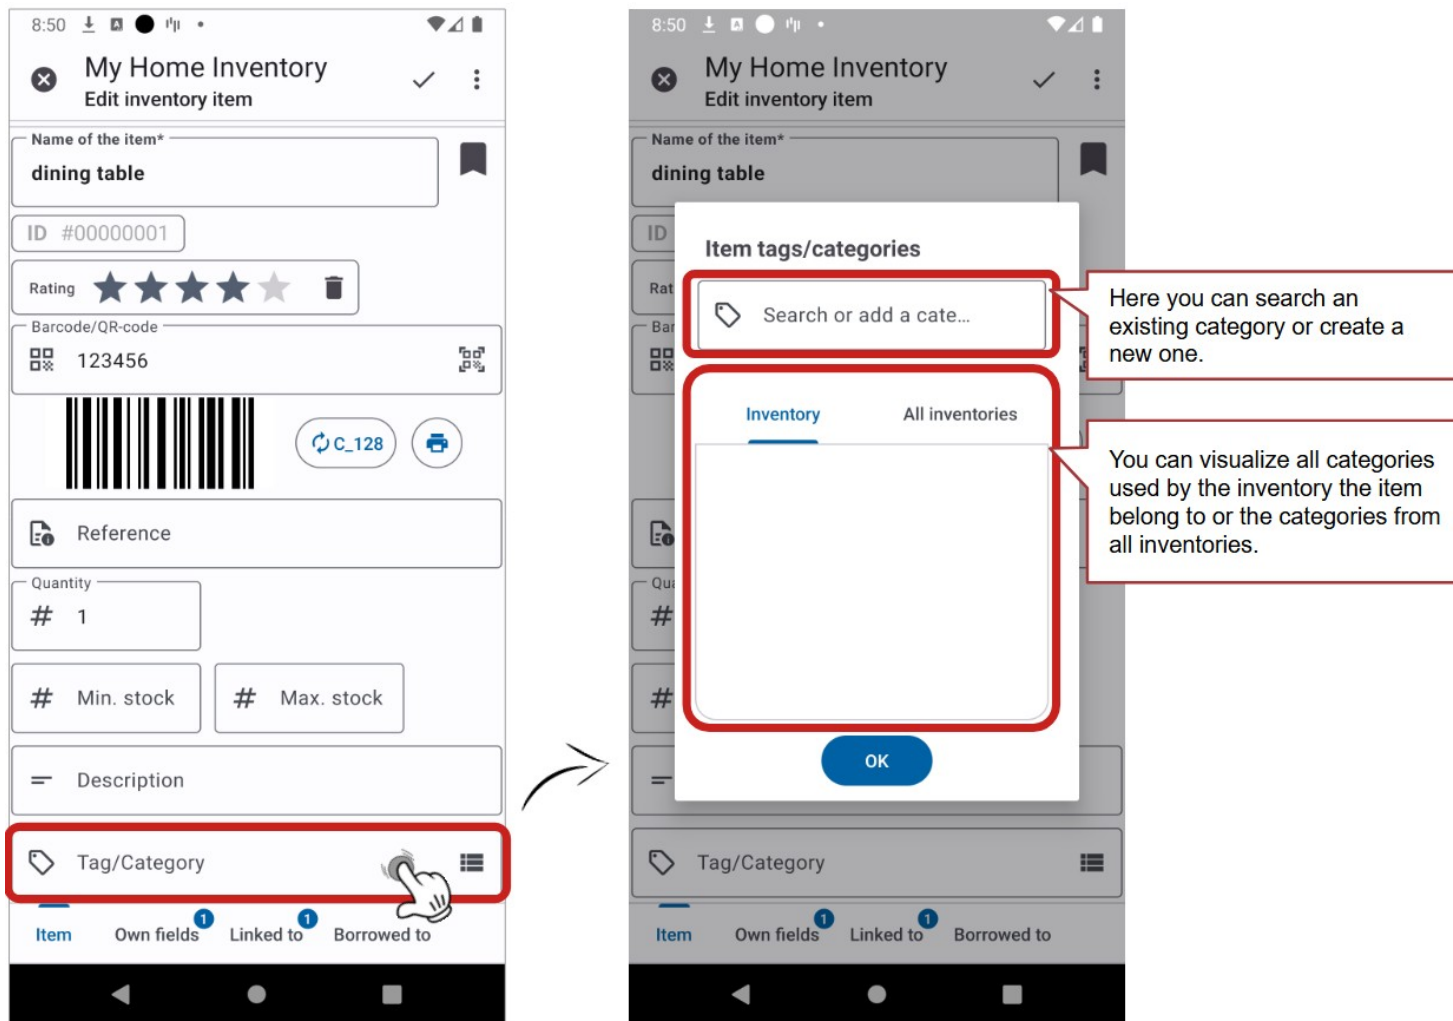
8:50

My Home Inventory
Edit inventory item

Name of the item*
dining table

ID #00000001

Rating

Barcode/QR-code
123456

C_128

Reference

Quantity
# 1

# Min. stock
# Max. stock

Description

Tag/Category

Item
Own fields 1
Linked to 1
Borrowed to

8:50

My Home Inventory
Edit inventory item

Name of the item*
dining table

ID
Rat
Bar
Qu

Item tags/categories

Search or add a cate...

Inventory
All inventories

OK

Tag/Category

Item
Own fields 1
Linked to 1
Borrowed to

Here you can search an existing category or create a new one.

You can visualize all categories used by the inventory the item belong to or the categories from all inventories.